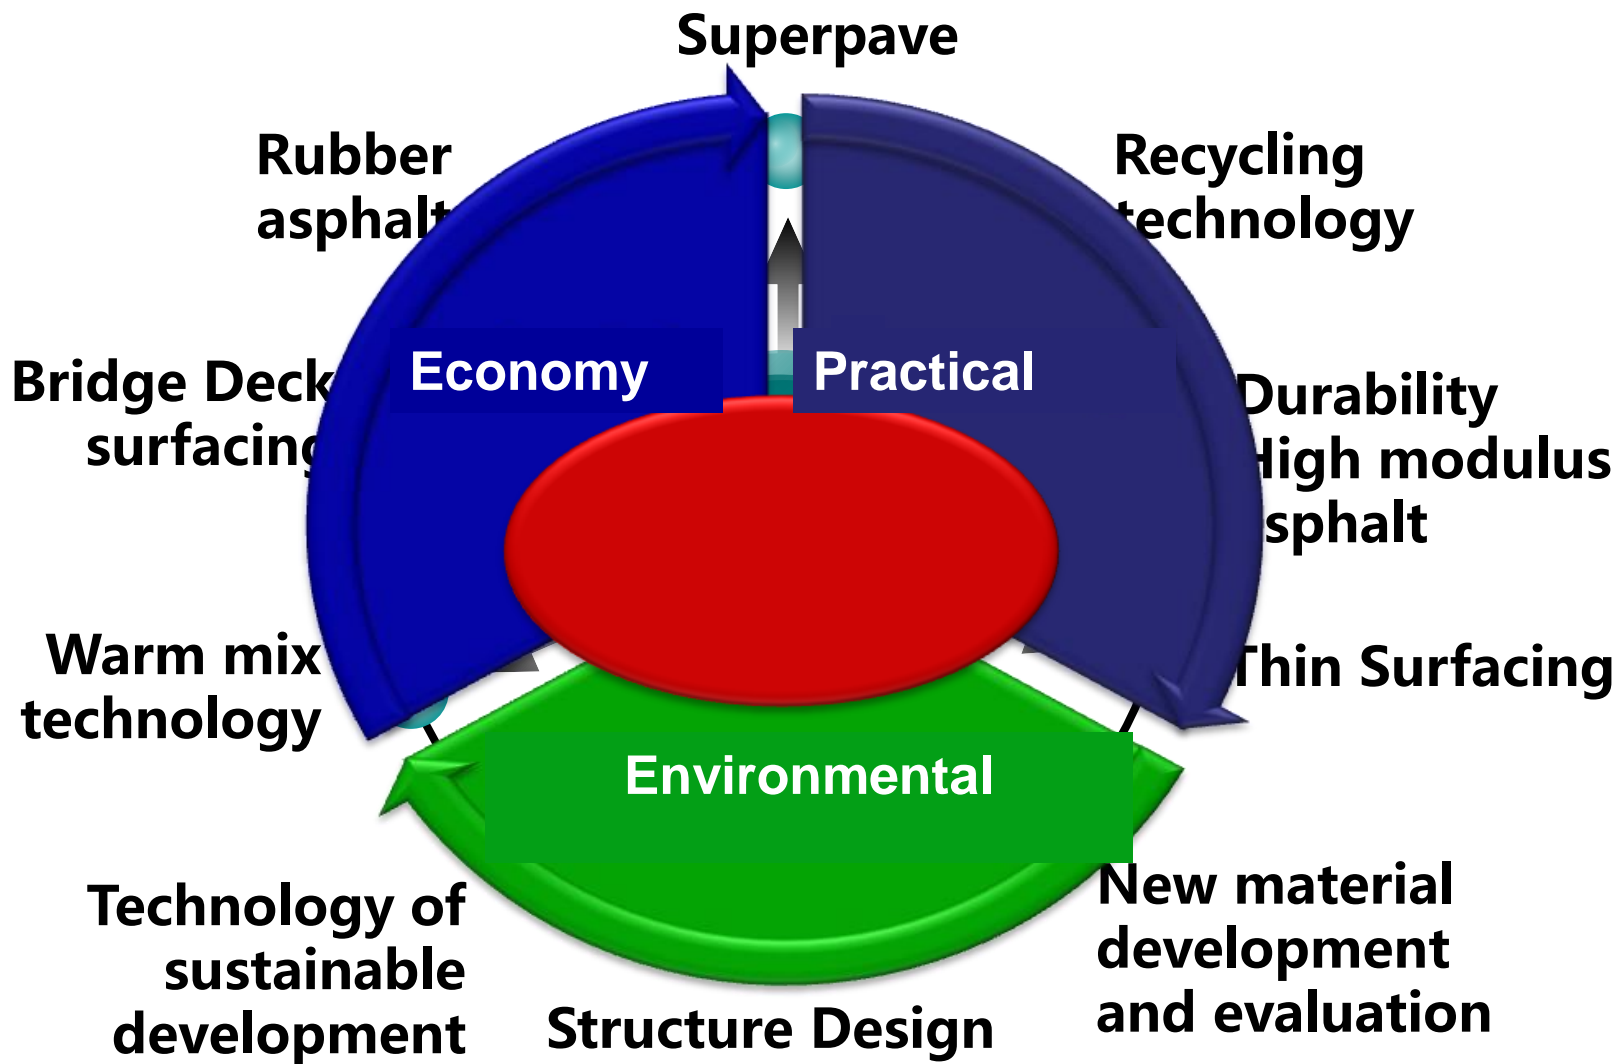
Superpave

Rubber asphalt

Recycling technology

Economy

Practical

Bridge Deck surfacing

Durability High modulus asphalt

Warm mix technology

Thin Surfacing

Environmental

Technology of sustainable development

New material development and evaluation

Structure Design